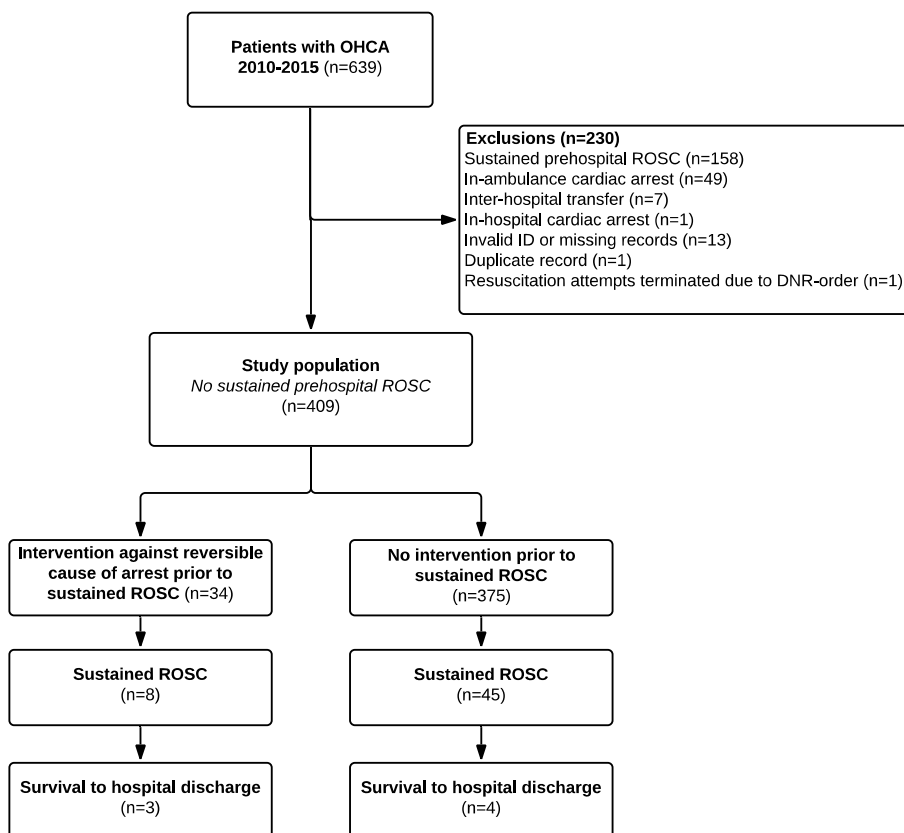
Patients with OHCA
2010-2015 (n=639)

Exclusions (n=230)
Sustained prehospital ROSC (n=158)
In-ambulance cardiac arrest (n=49)
Inter-hospital transfer (n=7)
In-hospital cardiac arrest (n=1)
Invalid ID or missing records (n=13)
Duplicate record (n=1)
Resuscitation attempts terminated due to DNR-order (n=1)

Study population
No sustained prehospital ROSC
(n=409)

Intervention against reversible cause of arrest prior to sustained ROSC (n=34)

No intervention prior to sustained ROSC
(n=375)

Sustained ROSC
(n=8)

Sustained ROSC
(n=45)

Survival to hospital discharge
(n=3)

Survival to hospital discharge
(n=4)